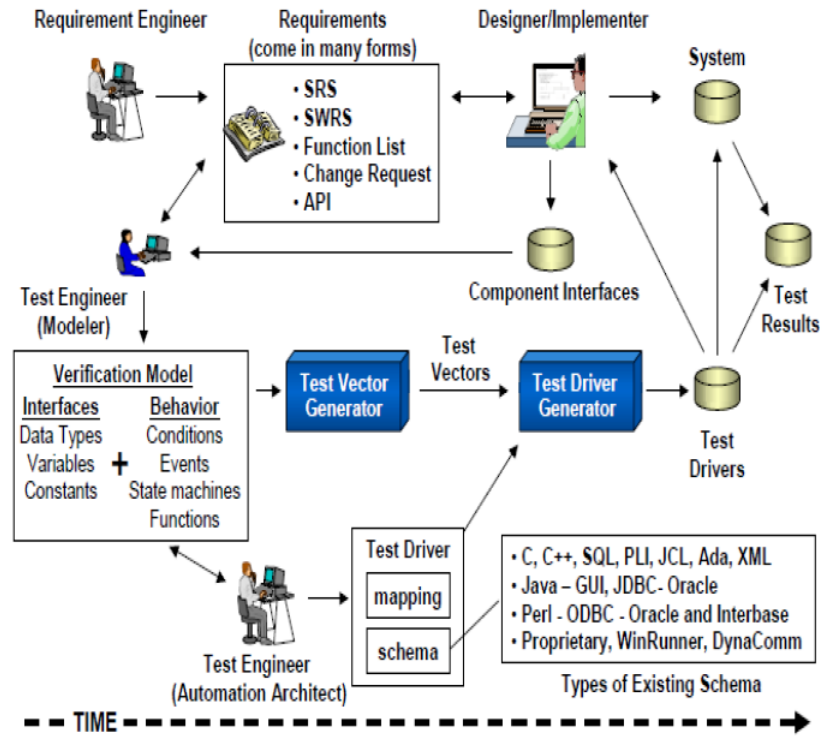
Requirement Engineer

Requirements (come in many forms)

• SRS
• SWRS
• Function List
• Change Request
• API

Designer/Implementer

System

Component Interfaces

Test Results

Test Engineer (Modeler)

Verification Model

Interfaces
Data Types
Variables
Constants

+

Behavior
Conditions
Events
State machines
Functions

Test Vector Generator

Test Vectors

Test Driver Generator

Test Drivers

Test Driver

mapping

schema

• C, C++, SQL, PLI, JCL, Ada, XML
• Java – GUI, JDBC- Oracle
• Perl - ODBC - Oracle and Interbase
• Proprietary, WinRunner, DynaComm

Types of Existing Schema

Test Engineer (Automation Architect)

TIME